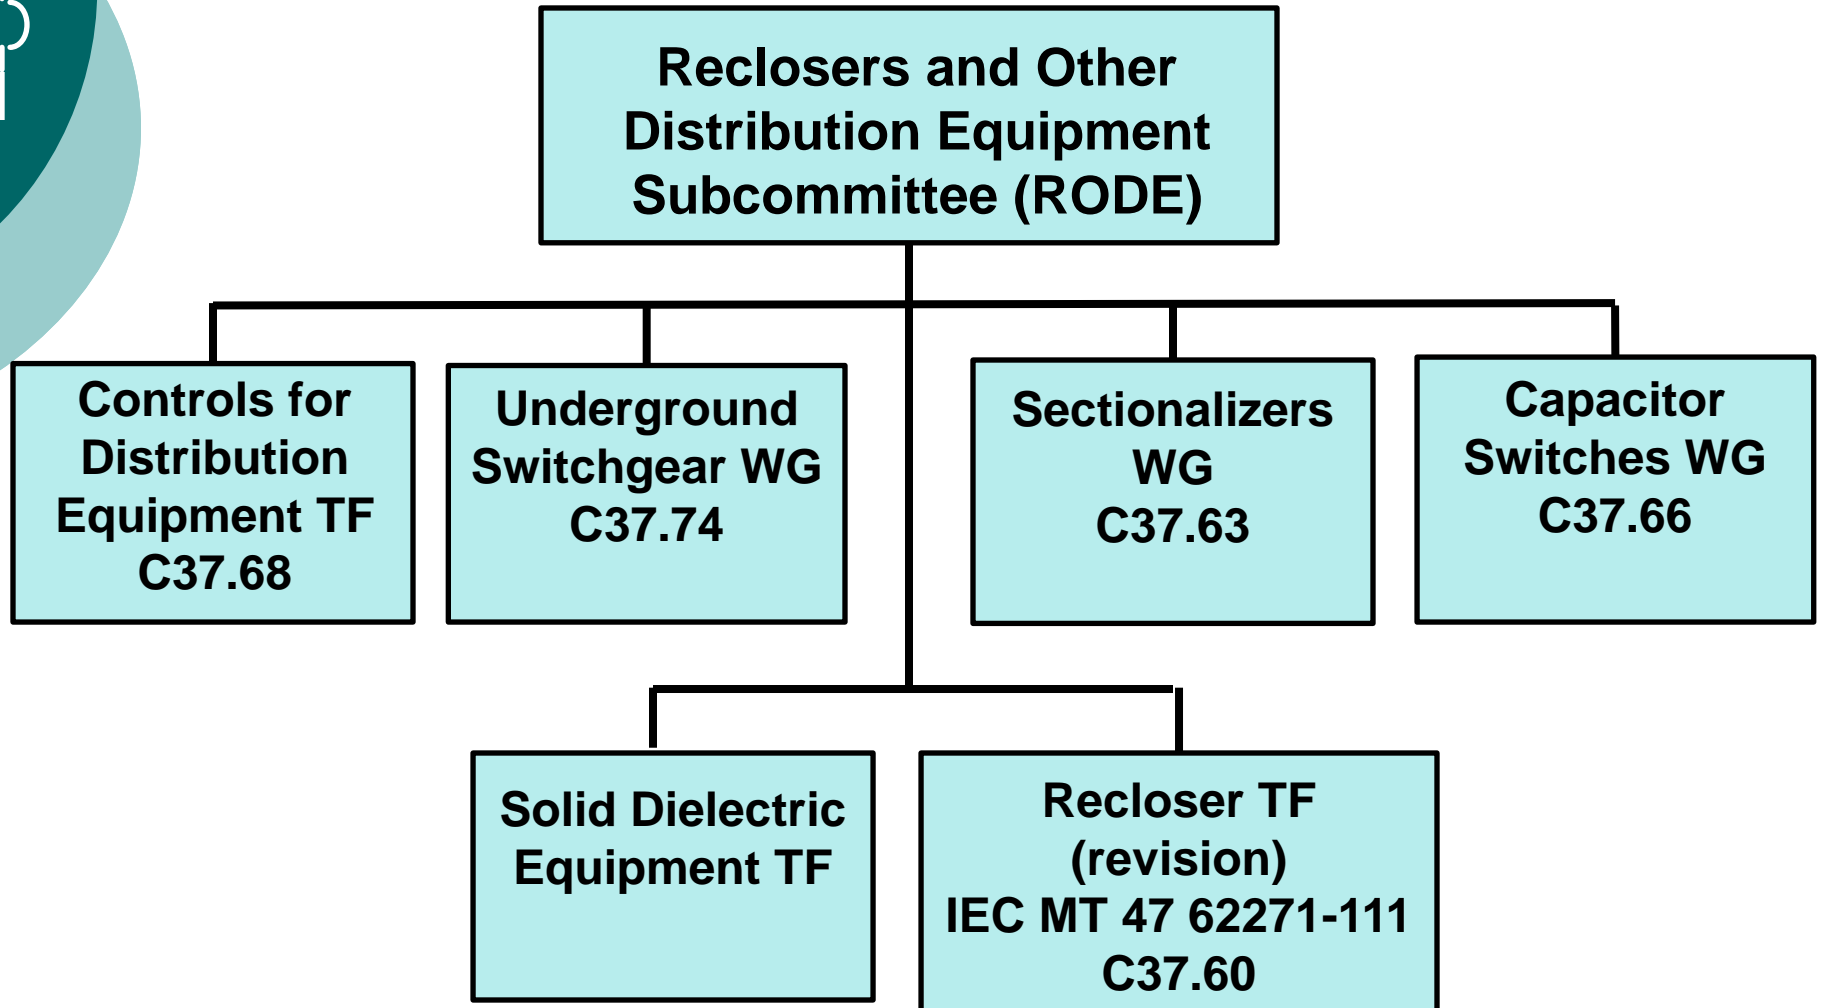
Reclosers and Other Distribution Equipment Subcommittee (RODE)

Controls for Distribution Equipment TF C37.68

Underground Switchgear WG C37.74

Sectionalizers WG C37.63

Capacitor Switches WG C37.66

Solid Dielectric Equipment TF

Recloser TF (revision) IEC MT 47 62271-111 C37.60